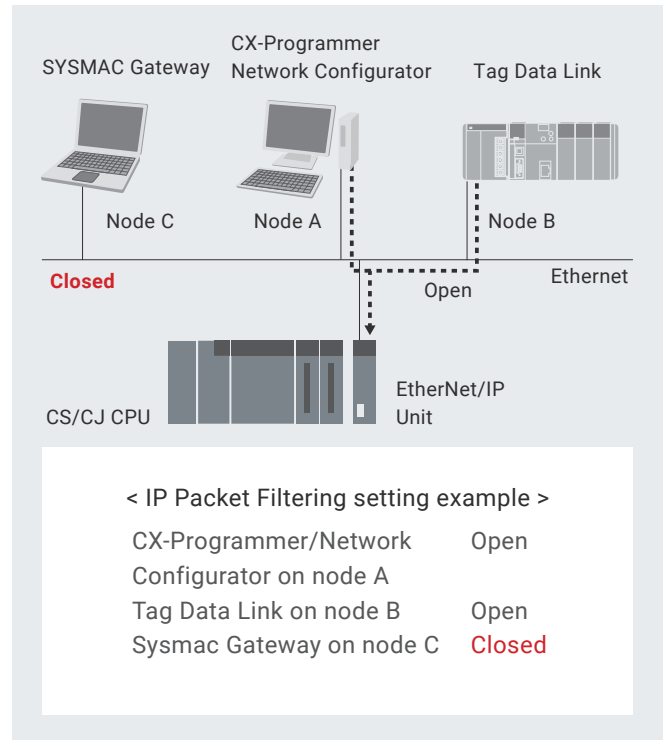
SYSMAC Gateway

CX-Programmer
Network Configurator

Tag Data Link

Node C

Node A

Node B

Closed

Ethernet

Open

CS/CJ CPU

EtherNet/IP
Unit

< IP Packet Filtering setting example >

| | |
|---|---|
| CX-Programmer/Network Configurator on node A | Open |
| Tag Data Link on node B | Open |
| Sysmac Gateway on node C | Closed |